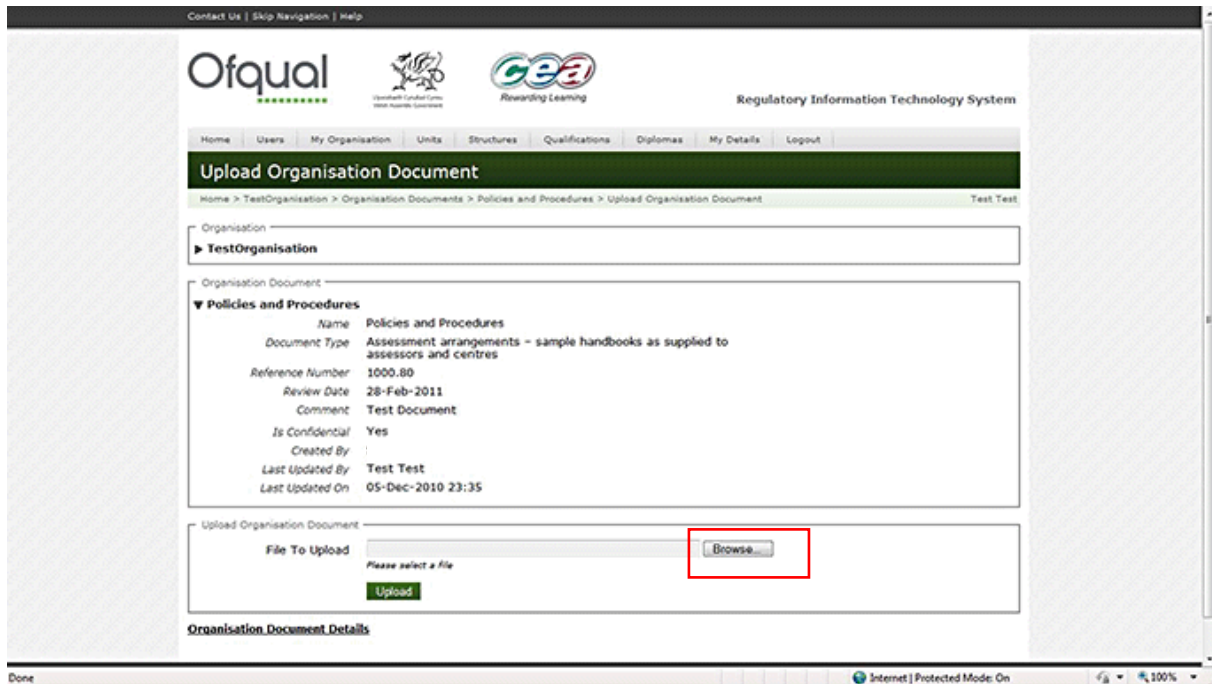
Contact Us | Skip Navigation | Help

Ofqual

Llywodraeth Cynulliad Cymru Welsh Assembly Government

cea Rewarding Learning

Regulatory Information Technology System

Home | Users | My Organisation | Units | Structures | Qualifications | Diplomas | My Details | Logout

Upload Organisation Document

Home > TestOrganisation > Organisation Documents > Policies and Procedures > Upload Organisation Document

Test Test

Organisation

▶ TestOrganisation

Organisation Document

▼ Policies and Procedures

Name Policies and Procedures

Document Type Assessment arrangements - sample handbooks as supplied to assessors and centres

Reference Number 1000.80

Review Date 28-Feb-2011

Comment Test Document

Is Confidential Yes

Created By

Last Updated By Test Test

Last Updated On 05-Dec-2010 23:35

Upload Organisation Document

File To Upload

Browse...

Please select a file

Upload

Organisation Document Details

Done

Internet | Protected Mode: On

100%